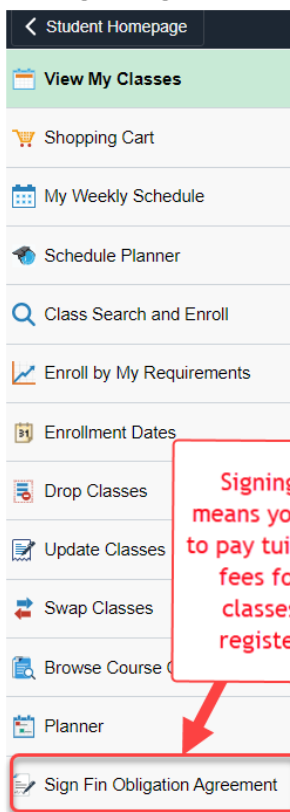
Student Homepage

View My Classes

Shopping Cart

My Weekly Schedule

Schedule Planner

Class Search and Enroll

Enroll by My Requirements

Enrollment Dates

Drop Classes

Update Classes

Swap Classes

Browse Course C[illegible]

Planner

Sign Fin Obligation Agreement

Signing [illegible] means yo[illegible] to pay tui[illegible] fees fo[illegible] classes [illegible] registe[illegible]